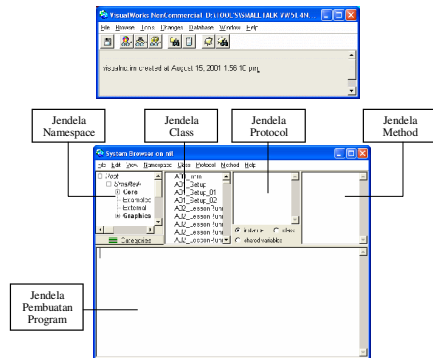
VisualWorks NonCommercial - D:\TOOLS\SMALLTALK VW\SL4N...

File Browse Tools Changes Database Window Help

visualnc.im created at August 15, 2001 1:56:10 pm

Jendela Namespace

Jendela Class

Jendela Protocol

Jendela Method

System Browser on: nil

File Edit View Namespace Class Protocol Method Help

Root
Smalltalk
Core
Examples
External
Graphics

Categories

A1_Form
A2_Setup
A3_Setup_01
A3_Setup_02
A4_Lesson Func
A4_Lesson Func
A4_Lesson Func
A4_Lesson Func

instance
class
shared variables

Jendela Pembuatan Program